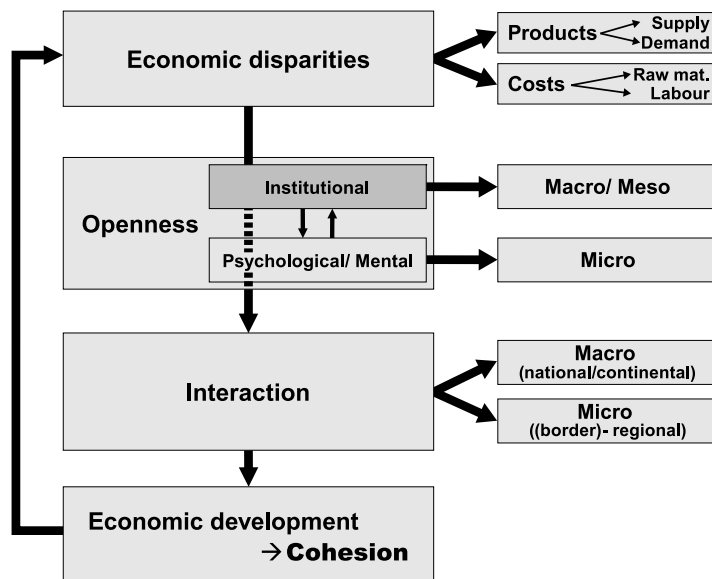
Economic disparities

Products Supply Demand

Costs Raw mat. Labour

Openness

Institutional

Psychological/ Mental

Macro/ Meso

Micro

Interaction

Macro (national/continental)

Micro ((border)- regional)

Economic development → Cohesion